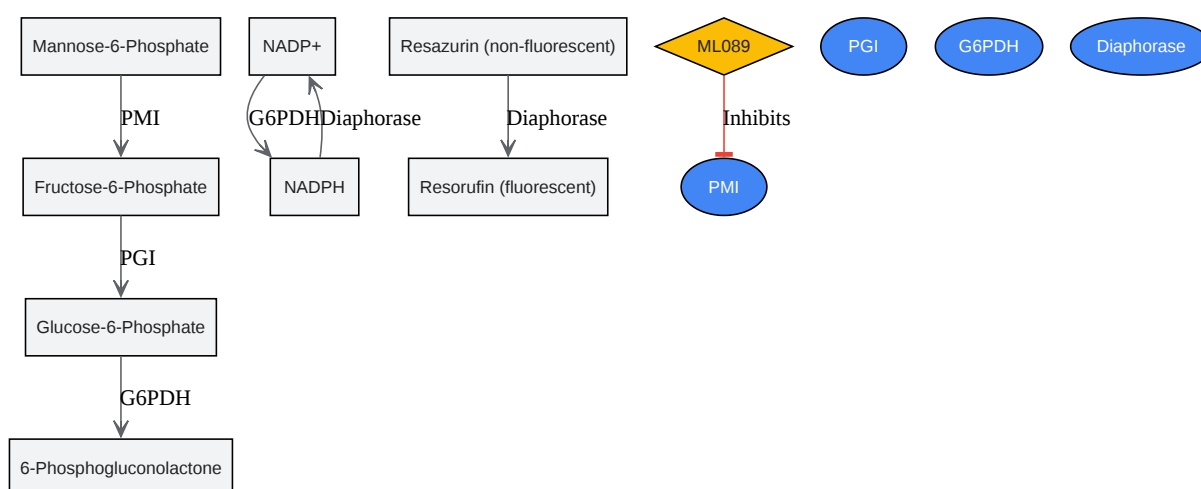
Mannose-6-Phosphate

PMI

Fructose-6-Phosphate

PGI

Glucose-6-Phosphate

G6PDH

6-Phosphogluconolactone

NADP+

G6PDH

Diaphorase

NADPH

Resazurin (non-fluorescent)

Diaphorase

Resorufin (fluorescent)

ML089

Inhibits

PMI

PGI

G6PDH

Diaphorase